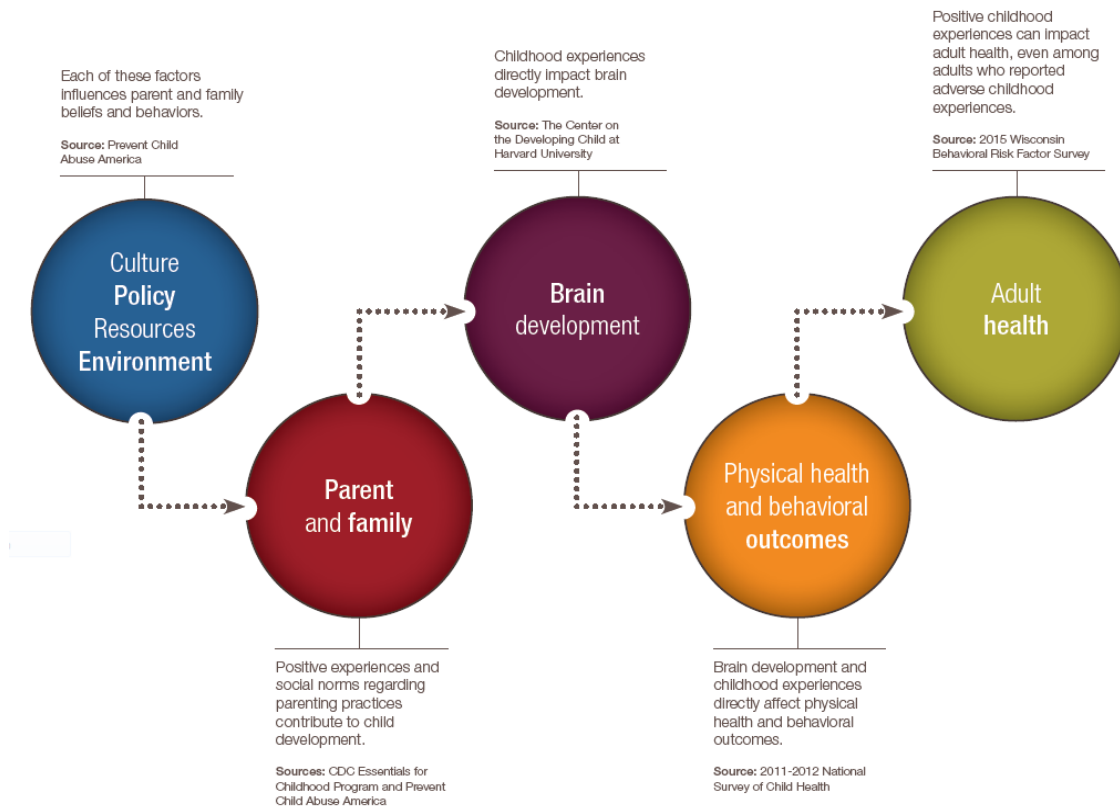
Each of these factors influences parent and family beliefs and behaviors.

**Source:** Prevent Child Abuse America

Culture
**Policy**
Resources
**Environment**

**Parent** and **family**

Positive experiences and social norms regarding parenting practices contribute to child development.

**Sources:** CDC Essentials for Childhood Program and Prevent Child Abuse America

Childhood experiences directly impact brain development.

**Source:** The Center on the Developing Child at Harvard University

**Brain** development

Physical health and behavioral **outcomes**

Brain development and childhood experiences directly affect physical health and behavioral outcomes.

**Source:** 2011-2012 National Survey of Child Health

Positive childhood experiences can impact adult health, even among adults who reported adverse childhood experiences.

**Source:** 2015 Wisconsin Behavioral Risk Factor Survey

Adult **health**